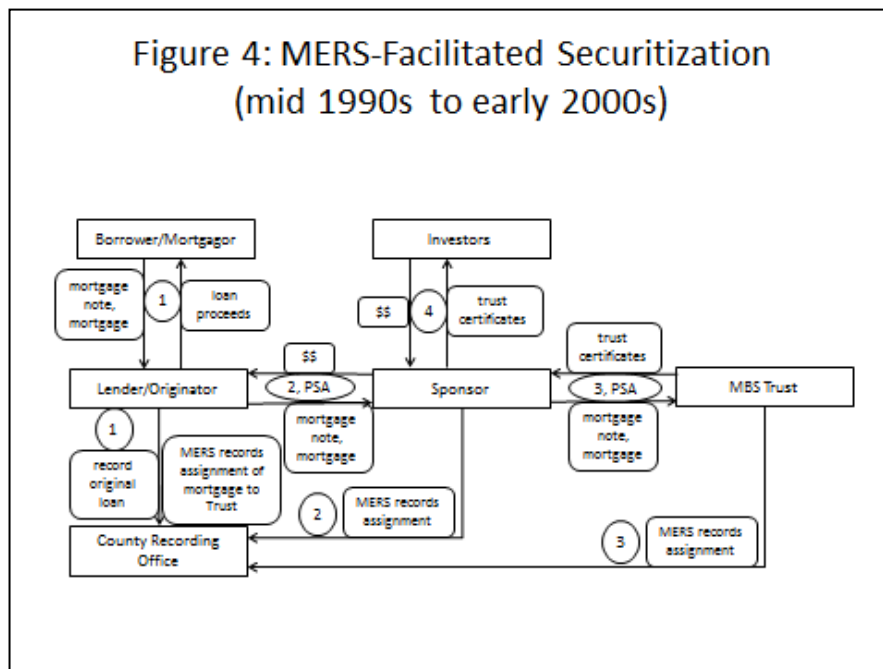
Figure 4: MERS-Facilitated Securitization (mid 1990s to early 2000s)

Borrower/Mortgagor

Investors

mortgage note, mortgage

1

loan proceeds

$$

4

trust certificates

trust certificates

$$

Lender/Originator

2, PSA

Sponsor

3, PSA

MBS Trust

mortgage note, mortgage

mortgage note, mortgage

1

record original loan

MERS records assignment of mortgage to Trust

2

MERS records assignment

County Recording Office

3

MERS records assignment